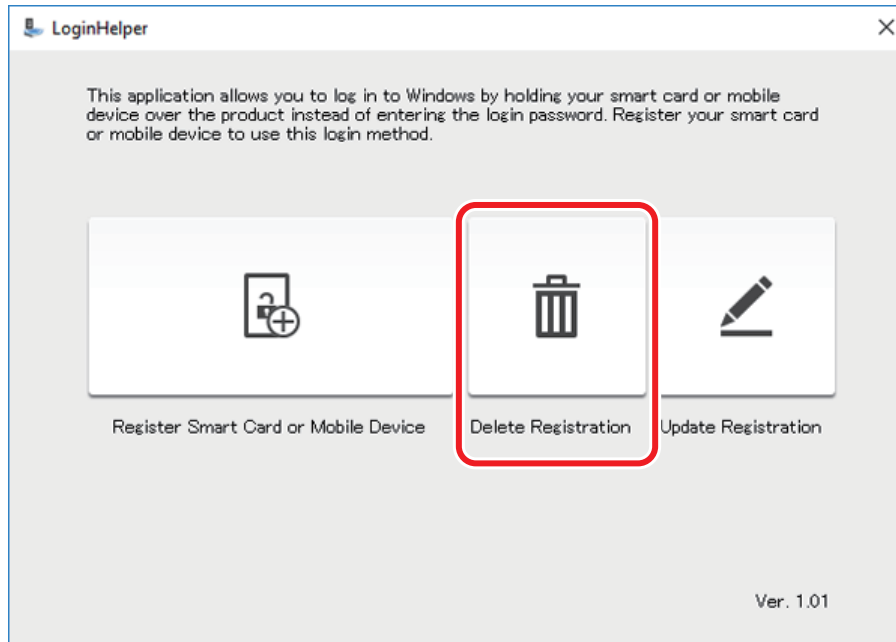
LoginHelper

This application allows you to log in to Windows by holding your smart card or mobile device over the product instead of entering the login password. Register your smart card or mobile device to use this login method.

Register Smart Card or Mobile Device

Delete Registration

Update Registration

Ver. 1.01